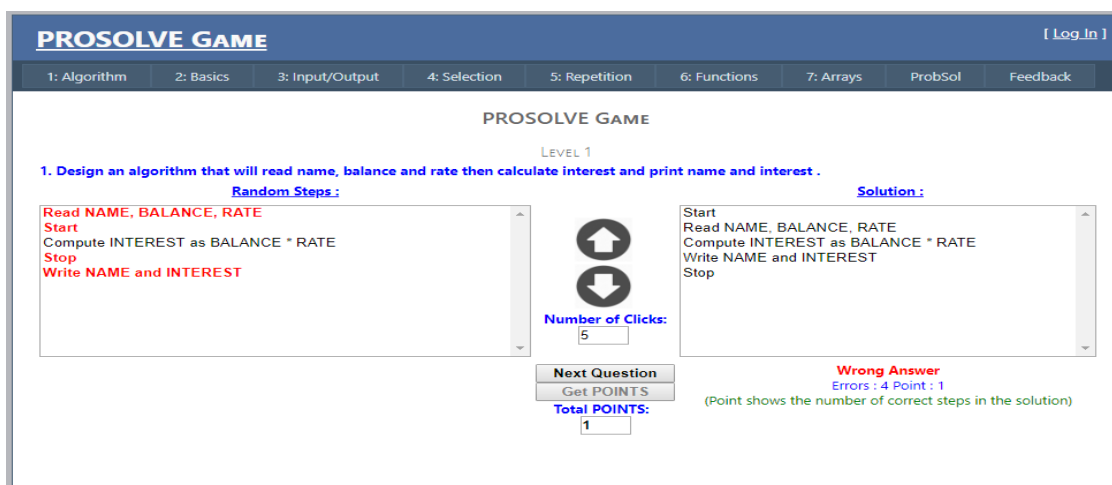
PROSOLVE GAME

[ Log In ]

1: Algorithm
2: Basics
3: Input/Output
4: Selection
5: Repetition
6: Functions
7: Arrays
ProbSol
Feedback

PROSOLVE GAME

LEVEL 1

1. Design an algorithm that will read name, balance and rate then calculate interest and print name and interest .

Random Steps :

Read NAME, BALANCE, RATE
Start
Compute INTEREST as BALANCE * RATE
Stop
Write NAME and INTEREST

Number of Clicks:
5

Solution :

Start
Read NAME, BALANCE, RATE
Compute INTEREST as BALANCE * RATE
Write NAME and INTEREST
Stop

Next Question
Get POINTS
Total POINTS:
1

Wrong Answer
Errors : 4 Point : 1
(Point shows the number of correct steps in the solution)